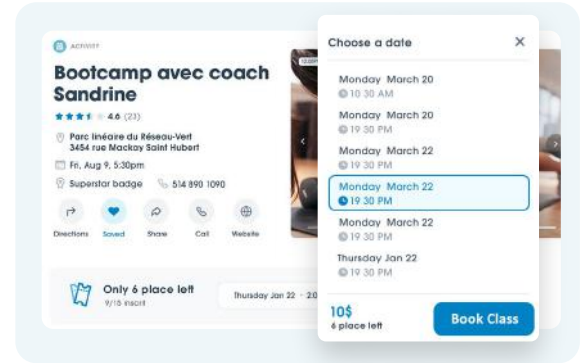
ACTIVITY

Bootcamp avec coach Sandrine

4.6 (23)

Parc linéaire du Réseau-Vert
3454 rue Mackay Saint Hubert

Fri, Aug 9, 5:30pm

Superstar badge 514 890 1090

Directions Saved Share Call Website

Only 6 place left
9/15 inscrit

Thursday Jan 22

Choose a date ×

Monday March 20
10 30 AM

Monday March 20
19 30 PM

Monday March 22
19 30 PM

Monday March 22
19 30 PM

Monday March 22
19 30 PM

Thursday Jan 22
19 30 PM

10$
6 place left

Book Class